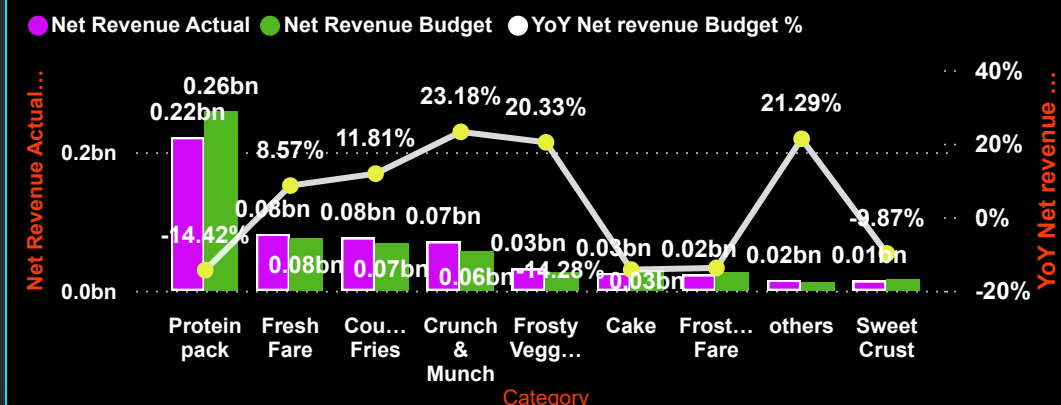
Net Revenue Actual Net Revenue Budget YoY Net revenue Budget %

Net Revenue Actual...

YoY Net revenue ...

0.2bn
0.0bn

40%
20%
0%
-20%

0.22bn
0.26bn
-14.42%
8.57%
0.08bn
0.08bn
11.81%
0.08bn
0.07bn
23.18%
0.07bn
0.06bn
20.33%
0.03bn
-14.28%
0.03bn
0.03bn
0.02bn
21.29%
0.02bn
-9.87%
0.01bn

Protein pack
Fresh Fare
Cou... Fries
Crunch & Munch
Frosty Vegg...
Cake
Frost... Fare
others
Sweet Crust

Category